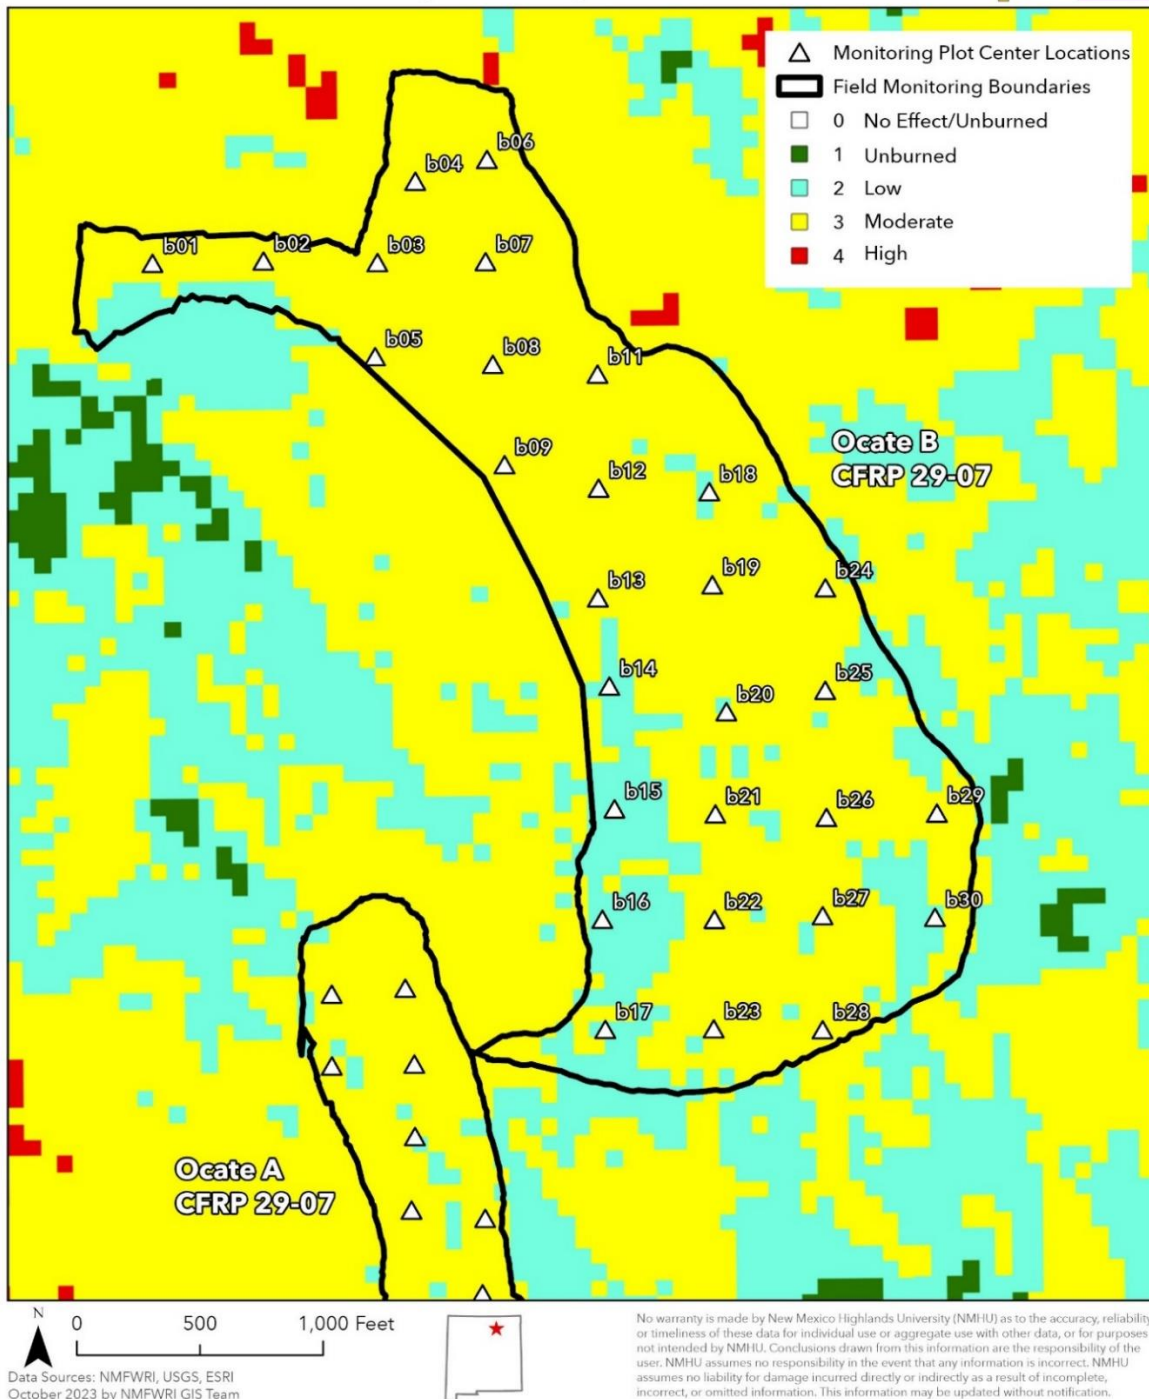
Monitoring Plot Center Locations
Field Monitoring Boundaries
0 No Effect/Unburned
1 Unburned
2 Low
3 Moderate
4 High

b01 b02 b03 b04 b06 b07 b05 b08 b11 b09 b12 b18 b13 b19 b24 b14 b20 b25 b15 b21 b26 b29 b16 b22 b27 b30 b17 b23 b28

Ocate B
CFRP 29-07

Ocate A
CFRP 29-07

N
0 500 1,000 Feet

Data Sources: NMFWRI, USGS, ESRI
October 2023 by NMFWRI GIS Team

No warranty is made by New Mexico Highlands University (NMHU) as to the accuracy, reliability or timeliness of these data for individual use or aggregate use with other data, or for purposes not intended by NMHU. Conclusions drawn from this information are the responsibility of the user. NMHU assumes no responsibility in the event that any information is incorrect. NMHU assumes no liability for damage incurred directly or indirectly as a result of incomplete, incorrect, or omitted information. This information may be updated without notification.